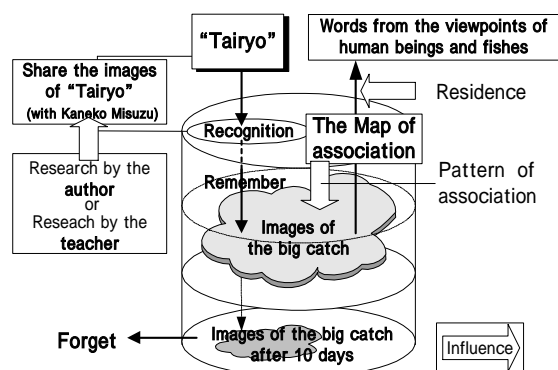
"Tairyo"

Words from the viewpoints of human beings and fishes

Share the images of "Tairyo" (with Kaneko Misuzu)

Residence

Recognition

The Map of association

Research by the author or Reseach by the teacher

Remember

Pattern of association

Images of the big catch

Forget

Images of the big catch after 10 days

Influence